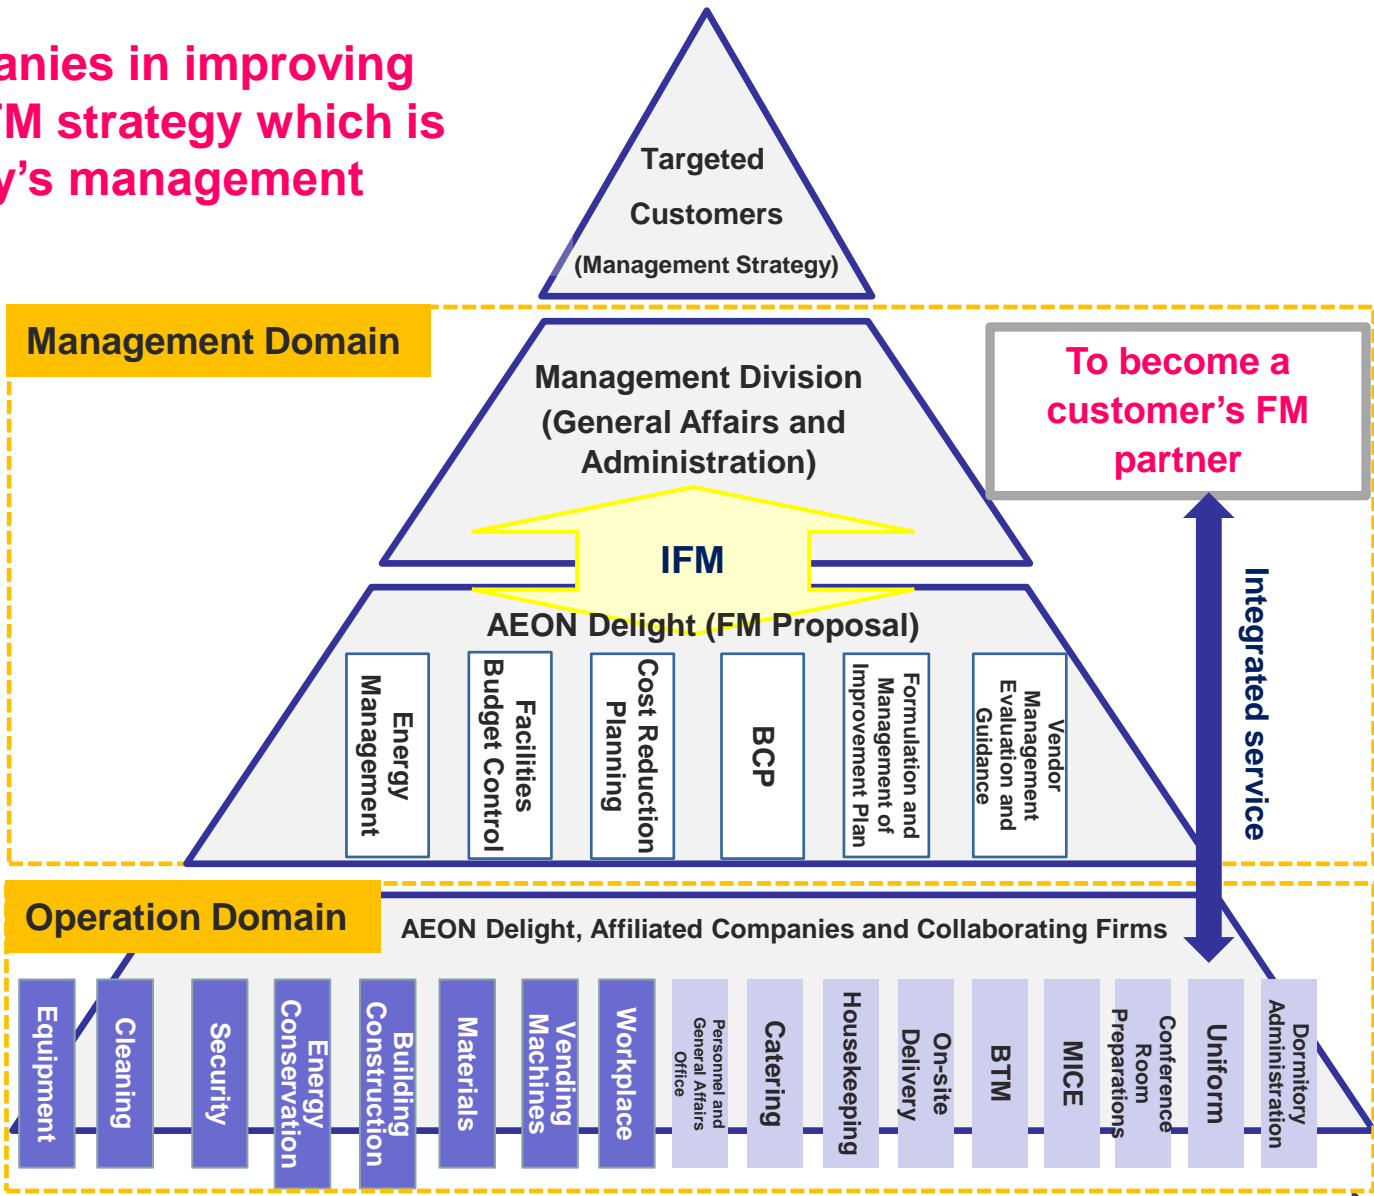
anies in improving
FM strategy which is
y's management

Targeted
Customers
(Management Strategy)

Management Domain

Management Division
(General Affairs and
Administration)

To become a
customer's FM
partner

IFM

AEON Delight (FM Proposal)

Energy Management

Facilities Budget Control

Cost Reduction Planning

BCP

Formulation and Management of Improvement Plan

Vendor Management Evaluation and Guidance

Integrated service

Operation Domain

AEON Delight, Affiliated Companies and Collaborating Firms

Equipment

Cleaning

Security

Energy Conservation

Building Construction

Materials

Vending Machines

Workplace

Personnel and General Affairs Office

Catering

Housekeeping

On-site Delivery

BTM

MICE

Conference Room Preparations

Uniform

Dormitory Administration